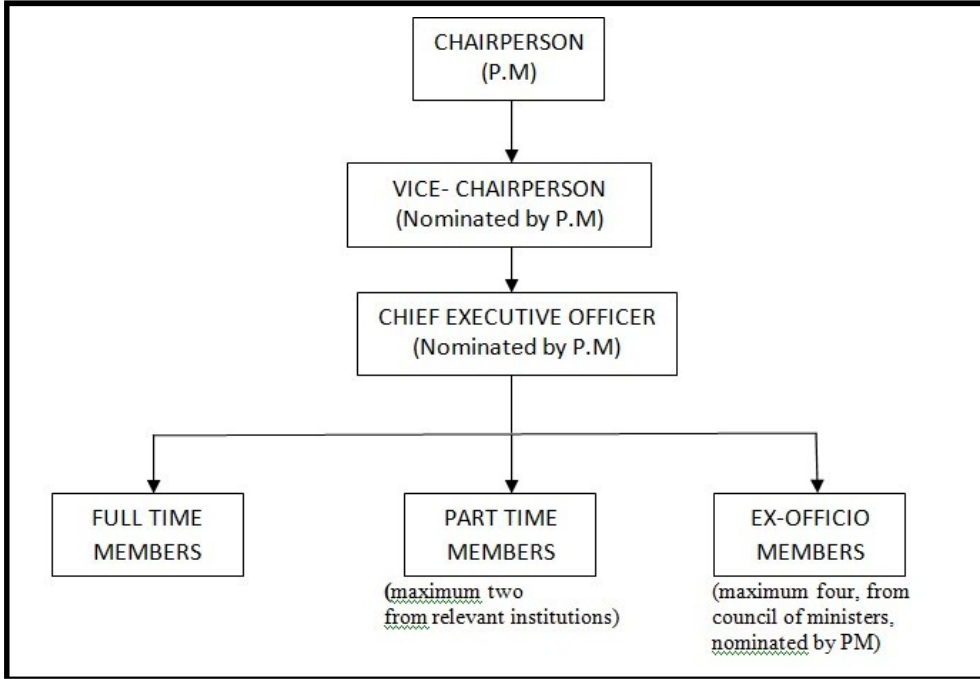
CHAIRPERSON
(P.M)

VICE- CHAIRPERSON
(Nominated by P.M)

CHIEF EXECUTIVE OFFICER
(Nominated by P.M)

FULL TIME MEMBERS

PART TIME MEMBERS
(maximum two from relevant institutions)

EX-OFFICIO MEMBERS
(maximum four, from council of ministers, nominated by PM)